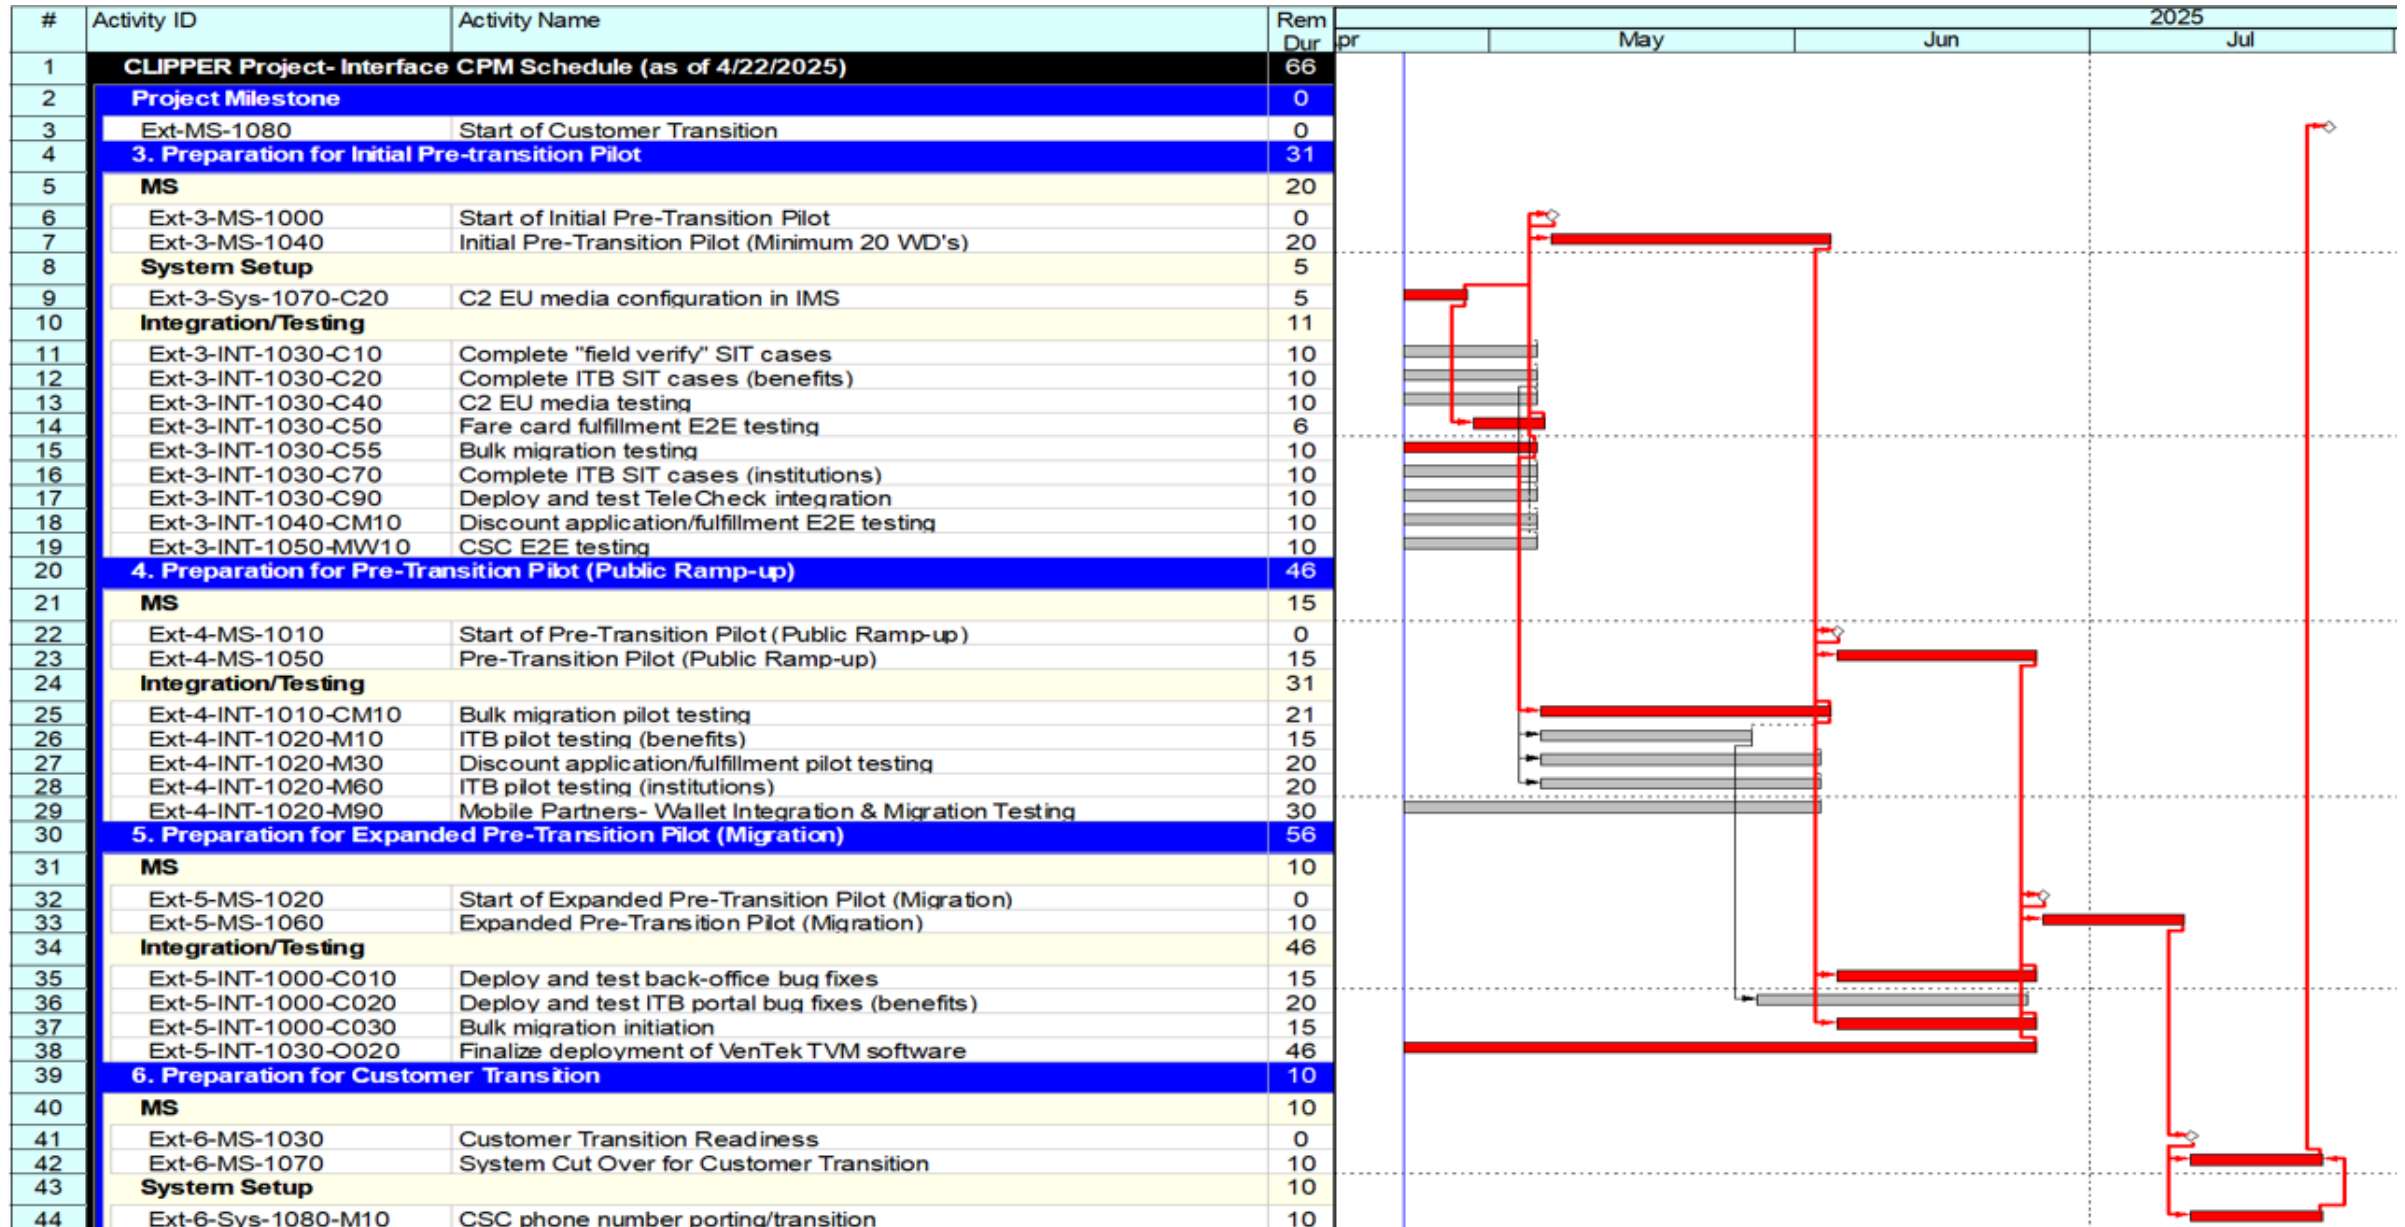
| # | Activity ID | Activity Name | Rem Dur |
|---|---|---|---|
| 1 | CLIPPER Project- Interface CPM Schedule (as of 4/22/2025) | | 66 |
| 2 | Project Milestone | | 0 |
| 3 | Ext-MS-1080 | Start of Customer Transition | 0 |
| 4 | 3. Preparation for Initial Pre-transition Pilot | | 31 |
| 5 | MS | | 20 |
| 6 | Ext-3-MS-1000 | Start of Initial Pre-Transition Pilot | 0 |
| 7 | Ext-3-MS-1040 | Initial Pre-Transition Pilot (Minimum 20 WD's) | 20 |
| 8 | System Setup | | 5 |
| 9 | Ext-3-Sys-1070-C20 | C2 EU media configuration in IMS | 5 |
| 10 | Integration/Testing | | 11 |
| 11 | Ext-3-INT-1030-C10 | Complete "field verify" SIT cases | 10 |
| 12 | Ext-3-INT-1030-C20 | Complete ITB SIT cases (benefits) | 10 |
| 13 | Ext-3-INT-1030-C40 | C2 EU media testing | 10 |
| 14 | Ext-3-INT-1030-C50 | Fare card fulfillment E2E testing | 6 |
| 15 | Ext-3-INT-1030-C55 | Bulk migration testing | 10 |
| 16 | Ext-3-INT-1030-C70 | Complete ITB SIT cases (institutions) | 10 |
| 17 | Ext-3-INT-1030-C90 | Deploy and test TeleCheck integration | 10 |
| 18 | Ext-3-INT-1040-CM10 | Discount application/fulfillment E2E testing | 10 |
| 19 | Ext-3-INT-1050-MW10 | CSC E2E testing | 10 |
| 20 | 4. Preparation for Pre-Transition Pilot (Public Ramp-up) | | 46 |
| 21 | MS | | 15 |
| 22 | Ext-4-MS-1010 | Start of Pre-Transition Pilot (Public Ramp-up) | 0 |
| 23 | Ext-4-MS-1050 | Pre-Transition Pilot (Public Ramp-up) | 15 |
| 24 | Integration/Testing | | 31 |
| 25 | Ext-4-INT-1010-CM10 | Bulk migration pilot testing | 21 |
| 26 | Ext-4-INT-1020-M10 | ITB pilot testing (benefits) | 15 |
| 27 | Ext-4-INT-1020-M30 | Discount application/fulfillment pilot testing | 20 |
| 28 | Ext-4-INT-1020-M60 | ITB pilot testing (institutions) | 20 |
| 29 | Ext-4-INT-1020-M90 | Mobile Partners- Wallet Integration & Migration Testing | 30 |
| 30 | 5. Preparation for Expanded Pre-Transition Pilot (Migration) | | 56 |
| 31 | MS | | 10 |
| 32 | Ext-5-MS-1020 | Start of Expanded Pre-Transition Pilot (Migration) | 0 |
| 33 | Ext-5-MS-1060 | Expanded Pre-Transition Pilot (Migration) | 10 |
| 34 | Integration/Testing | | 46 |
| 35 | Ext-5-INT-1000-C010 | Deploy and test back-office bug fixes | 15 |
| 36 | Ext-5-INT-1000-C020 | Deploy and test ITB portal bug fixes (benefits) | 20 |
| 37 | Ext-5-INT-1000-C030 | Bulk migration initiation | 15 |
| 38 | Ext-5-INT-1030-O020 | Finalize deployment of VenTek TVM software | 46 |
| 39 | 6. Preparation for Customer Transition | | 10 |
| 40 | MS | | 10 |
| 41 | Ext-6-MS-1030 | Customer Transition Readiness | 0 |
| 42 | Ext-6-MS-1070 | System Cut Over for Customer Transition | 10 |
| 43 | System Setup | | 10 |
| 44 | Ext-6-Sys-1080-M10 | CSC phone number porting/transition | 10 |

2025
pr May Jun Jul